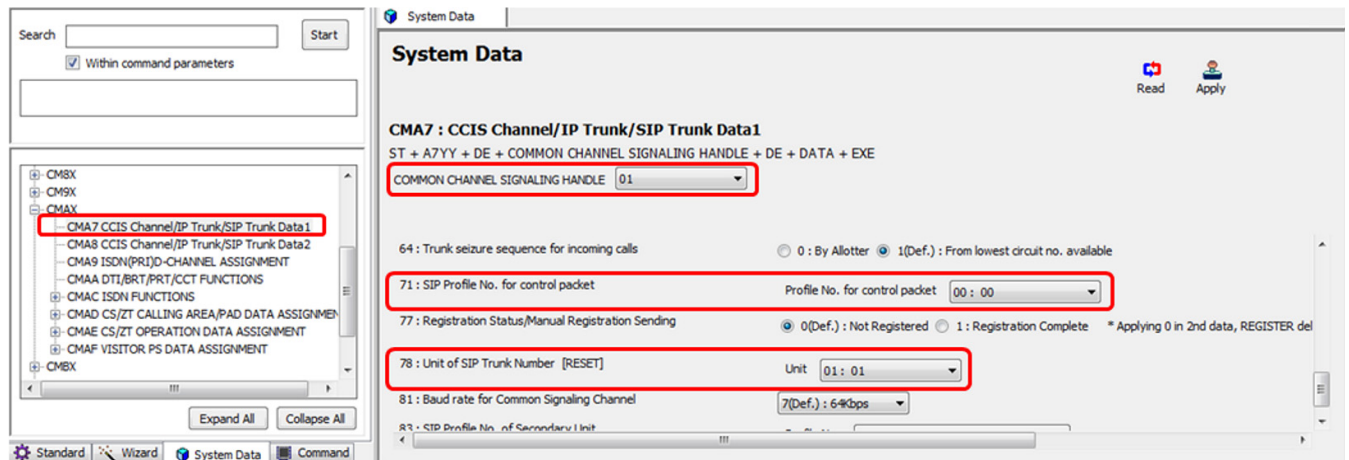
Search
Start
Within command parameters

CM8X
CM9X
CMAX
CMA7 CCIS Channel/IP Trunk/SIP Trunk Data1
CMA8 CCIS Channel/IP Trunk/SIP Trunk Data2
CMA9 ISDN(PRI)D-CHANNEL ASSIGNMENT
CMAA DTI/BRT/PRT/CCT FUNCTIONS
CMAC ISDN FUNCTIONS
CMAD CS/ZT CALLING AREA/PAD DATA ASSIGNMEN
CMAE CS/ZT OPERATION DATA ASSIGNMENT
CMAF VISITOR PS DATA ASSIGNMENT
CMBX

Expand All
Collapse All

Standard
Wizard
System Data
Command

System Data

System Data

Read
Apply

CMA7 : CCIS Channel/IP Trunk/SIP Trunk Data1
ST + A7YY + DE + COMMON CHANNEL SIGNALING HANDLE + DE + DATA + EXE
COMMON CHANNEL SIGNALING HANDLE 01

64 : Trunk seizure sequence for incoming calls
0 : By Allotter
1(Def.) : From lowest circuit no. available
71 : SIP Profile No. for control packet
Profile No. for control packet 00 : 00
77 : Registration Status/Manual Registration Sending
0(Def.) : Not Registered
1 : Registration Complete
* Applying 0 in 2nd data, REGISTER del
78 : Unit of SIP Trunk Number [RESET]
Unit 01 : 01
81 : Baud rate for Common Signaling Channel
7(Def.) : 64Kbps
83 : SIP Profile No. of Secondary Unit
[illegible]